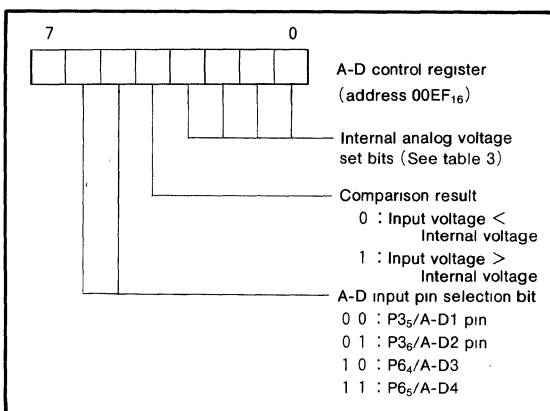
7 0

A-D control register
(address $00EF_{16}$)

Internal analog voltage set bits (See table 3)

Comparison result
0 : Input voltage < Internal voltage
1 : Input voltage > Internal voltage

A-D input pin selection bit
0 0 : $P3_5$/A-D1 pin
0 1 : $P3_6$/A-D2 pin
1 0 : $P6_4$/A-D3
1 1 : $P6_5$/A-D4